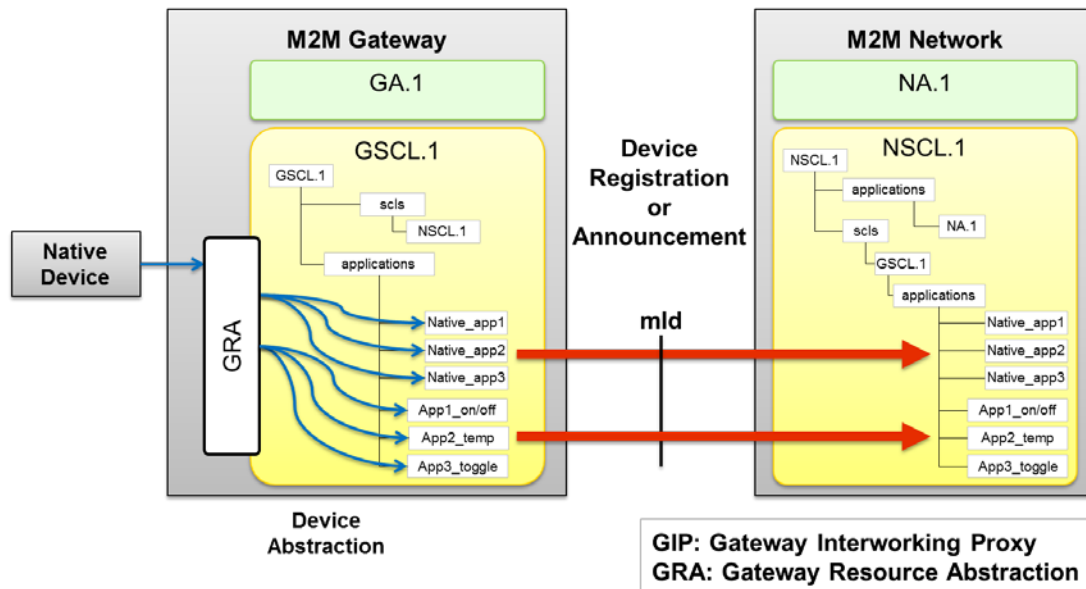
M2M Gateway

GA.1

GSCL.1

GSCL.1
scls
NSCL.1
applications
Native_app1
Native_app2
Native_app3
App1_on/off
App2_temp
App3_toggle

GRA

Native Device

Device Abstraction

Device Registration or Announcement

mId

M2M Network

NA.1

NSCL.1

NSCL.1
applications
NA.1
scls
GSCL.1
applications
Native_app1
Native_app2
Native_app3
App1_on/off
App2_temp
App3_toggle

GIP: Gateway Interworking Proxy
GRA: Gateway Resource Abstraction